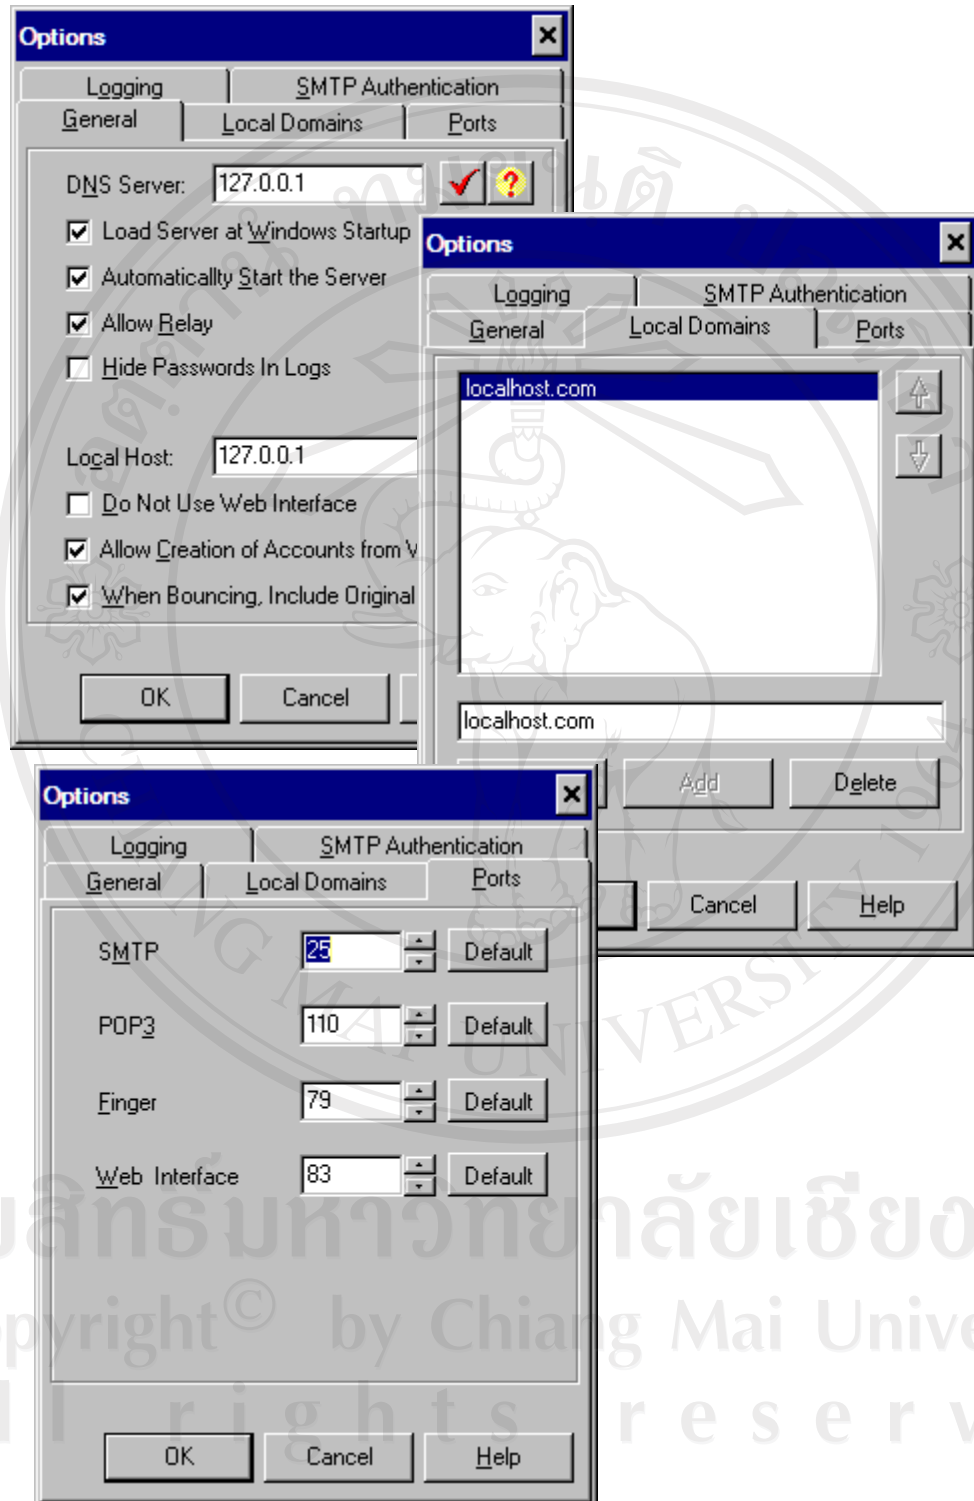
Options

Logging
SMTP Authentication
General
Local Domains
Ports

DNS Server: 127.0.0.1

Load Server at Windows Startup

Automaticallty Start the Server

Allow Relay

Hide Passwords In Logs

Local Host: 127.0.0.1

Do Not Use Web Interface

Allow Creation of Accounts from V

When Bouncing, Include Original

OK
Cancel

Options

Logging
SMTP Authentication
General
Local Domains
Ports

localhost.com

localhost.com

Add
Delete

Cancel
Help

Options

Logging
SMTP Authentication
General
Local Domains
Ports

SMTP 25 Default

POP3 110 Default

Finger 79 Default

Web Interface 83 Default

OK
Cancel
Help

ลิขสิทธิ์มหาวิทยาลัยเชียง
Copyright© by Chiang Mai Unive
All rights reserv